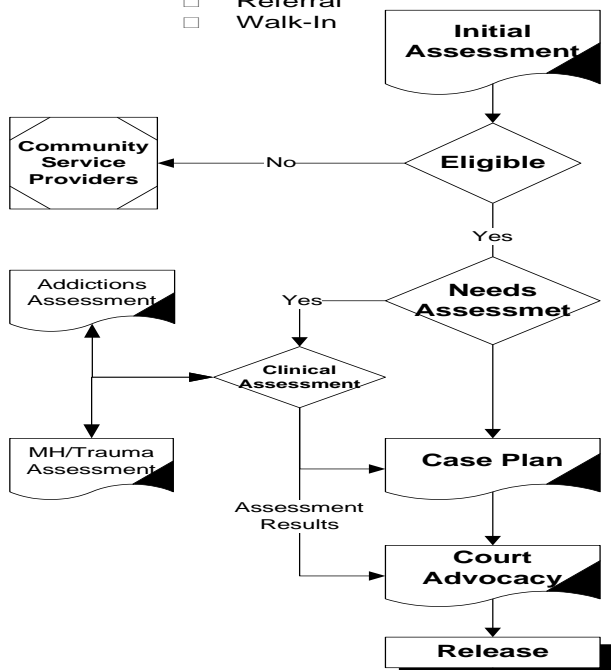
□ Referral
□ Walk-In

Initial Assessment

Community Service Providers

No

Eligible

Yes

Addictions Assessment

Yes

Needs Assessmet

Clinical Assessment

MH/Trauma Assessment

Case Plan

Assessment Results

Court Advocacy

Release